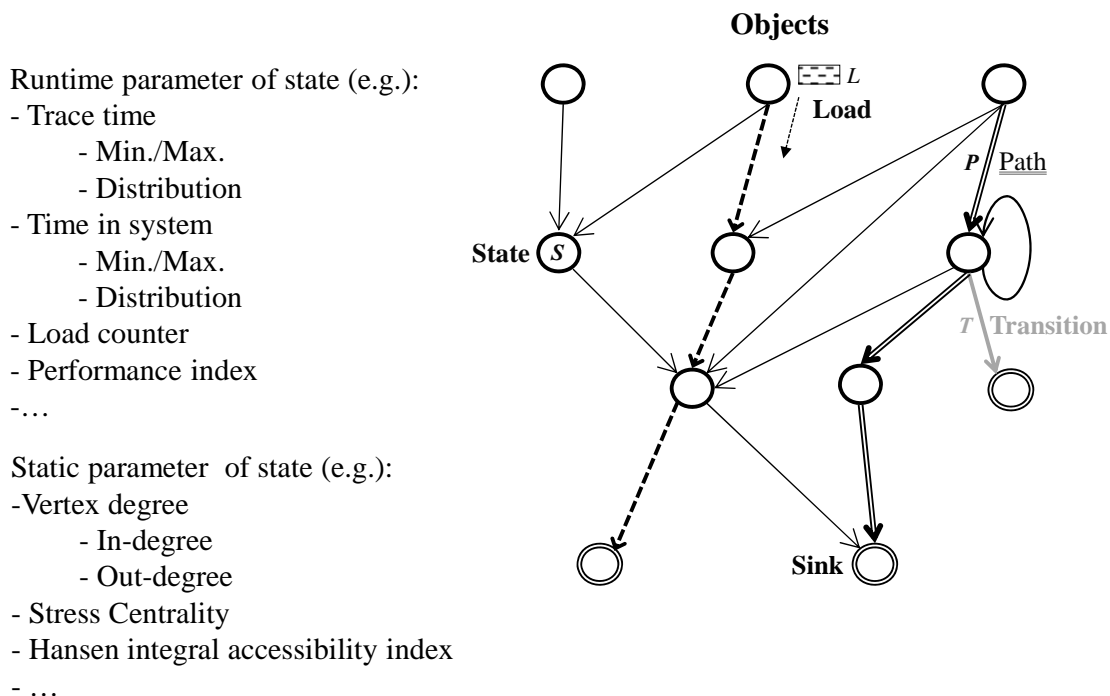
Runtime parameter of state (e.g.):
- Trace time
- Min./Max.
- Distribution
- Time in system
- Min./Max.
- Distribution
- Load counter
- Performance index
-…

Static parameter of state (e.g.):
-Vertex degree
- In-degree
- Out-degree
- Stress Centrality
- Hansen integral accessibility index
- …

Objects

L
Load

P Path

State S

T Transition

Sink